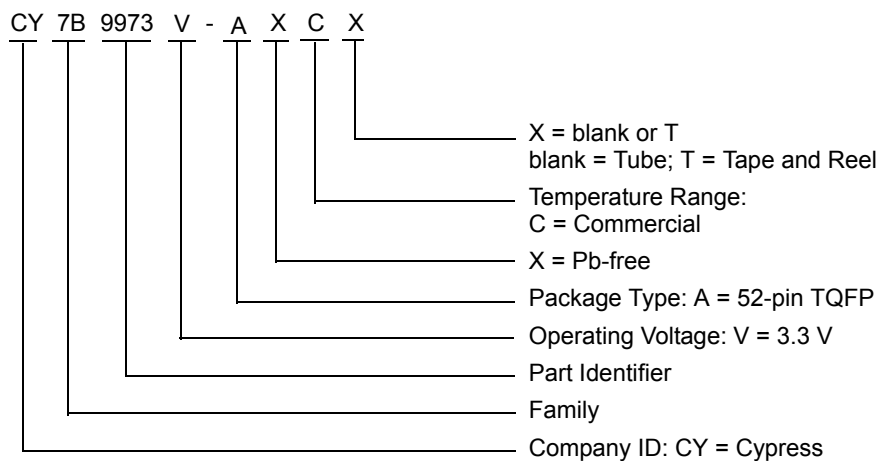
CY 7B 9973 V - A X C X

X = blank or T
blank = Tube; T = Tape and Reel

Temperature Range:
C = Commercial

X = Pb-free

Package Type: A = 52-pin TQFP

Operating Voltage: V = 3.3 V

Part Identifier

Family

Company ID: CY = Cypress